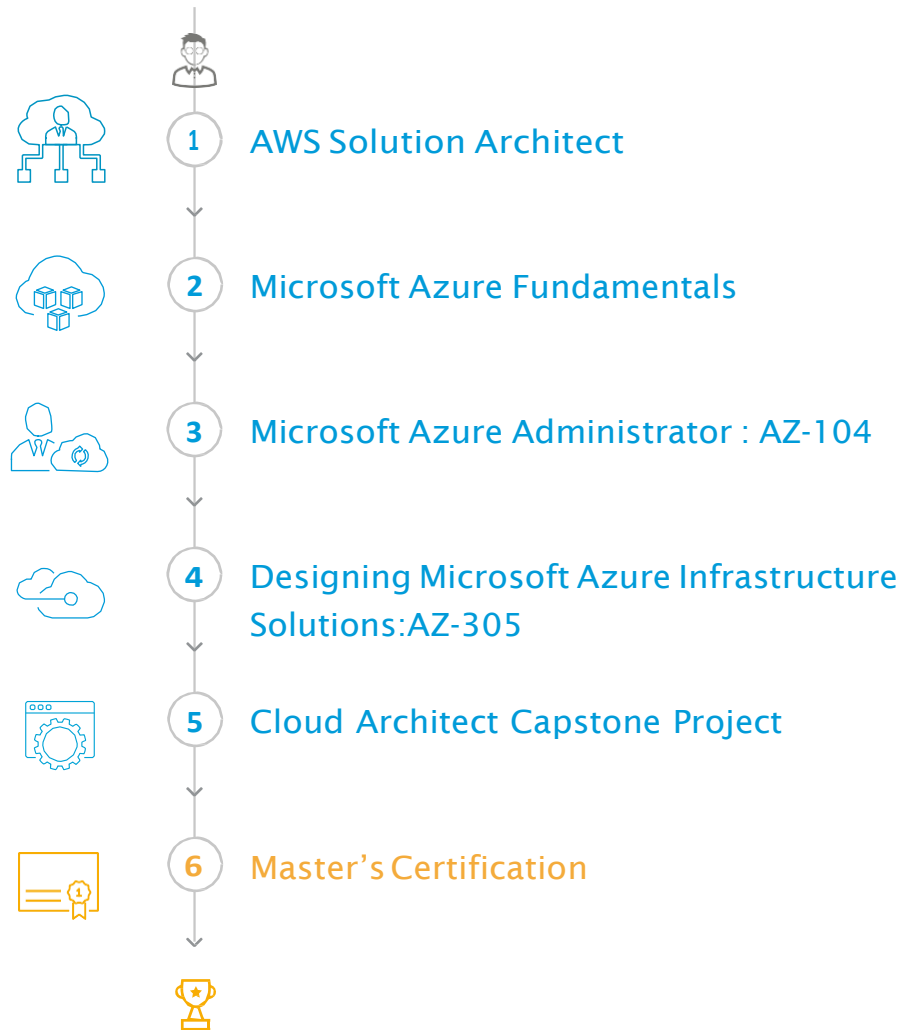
1 AWS Solution Architect

2 Microsoft Azure Fundamentals

3 Microsoft Azure Administrator : AZ-104

4 Designing Microsoft Azure Infrastructure Solutions:AZ-305

5 Cloud Architect Capstone Project

6 Master's Certification

1